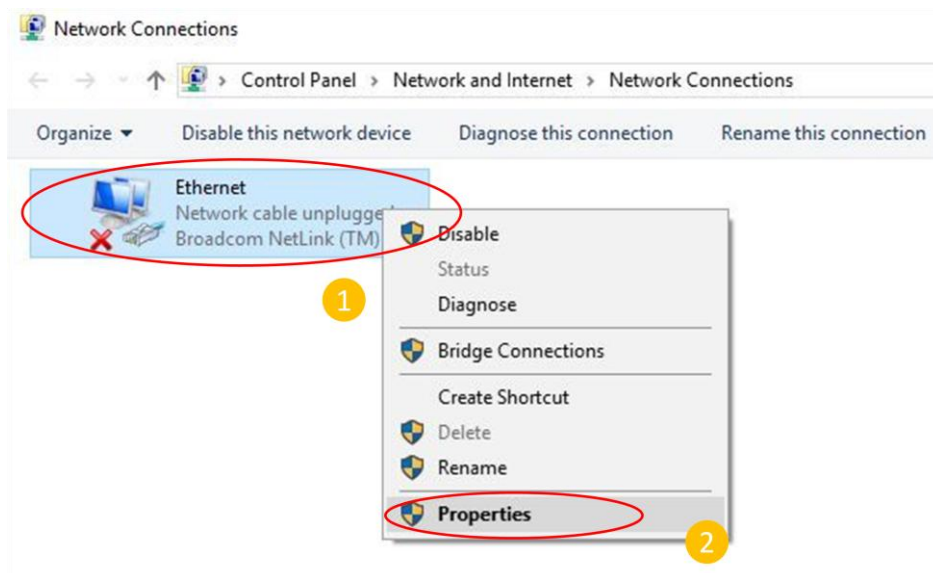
Network Connections

← → ↑ > Control Panel > Network and Internet > Network Connections

Organize ▾ Disable this network device Diagnose this connection Rename this connection

Ethernet
Network cable unplugged
Broadcom NetLink (TM)

1

Disable
Status
Diagnose
Bridge Connections
Create Shortcut
Delete
Rename
Properties

2